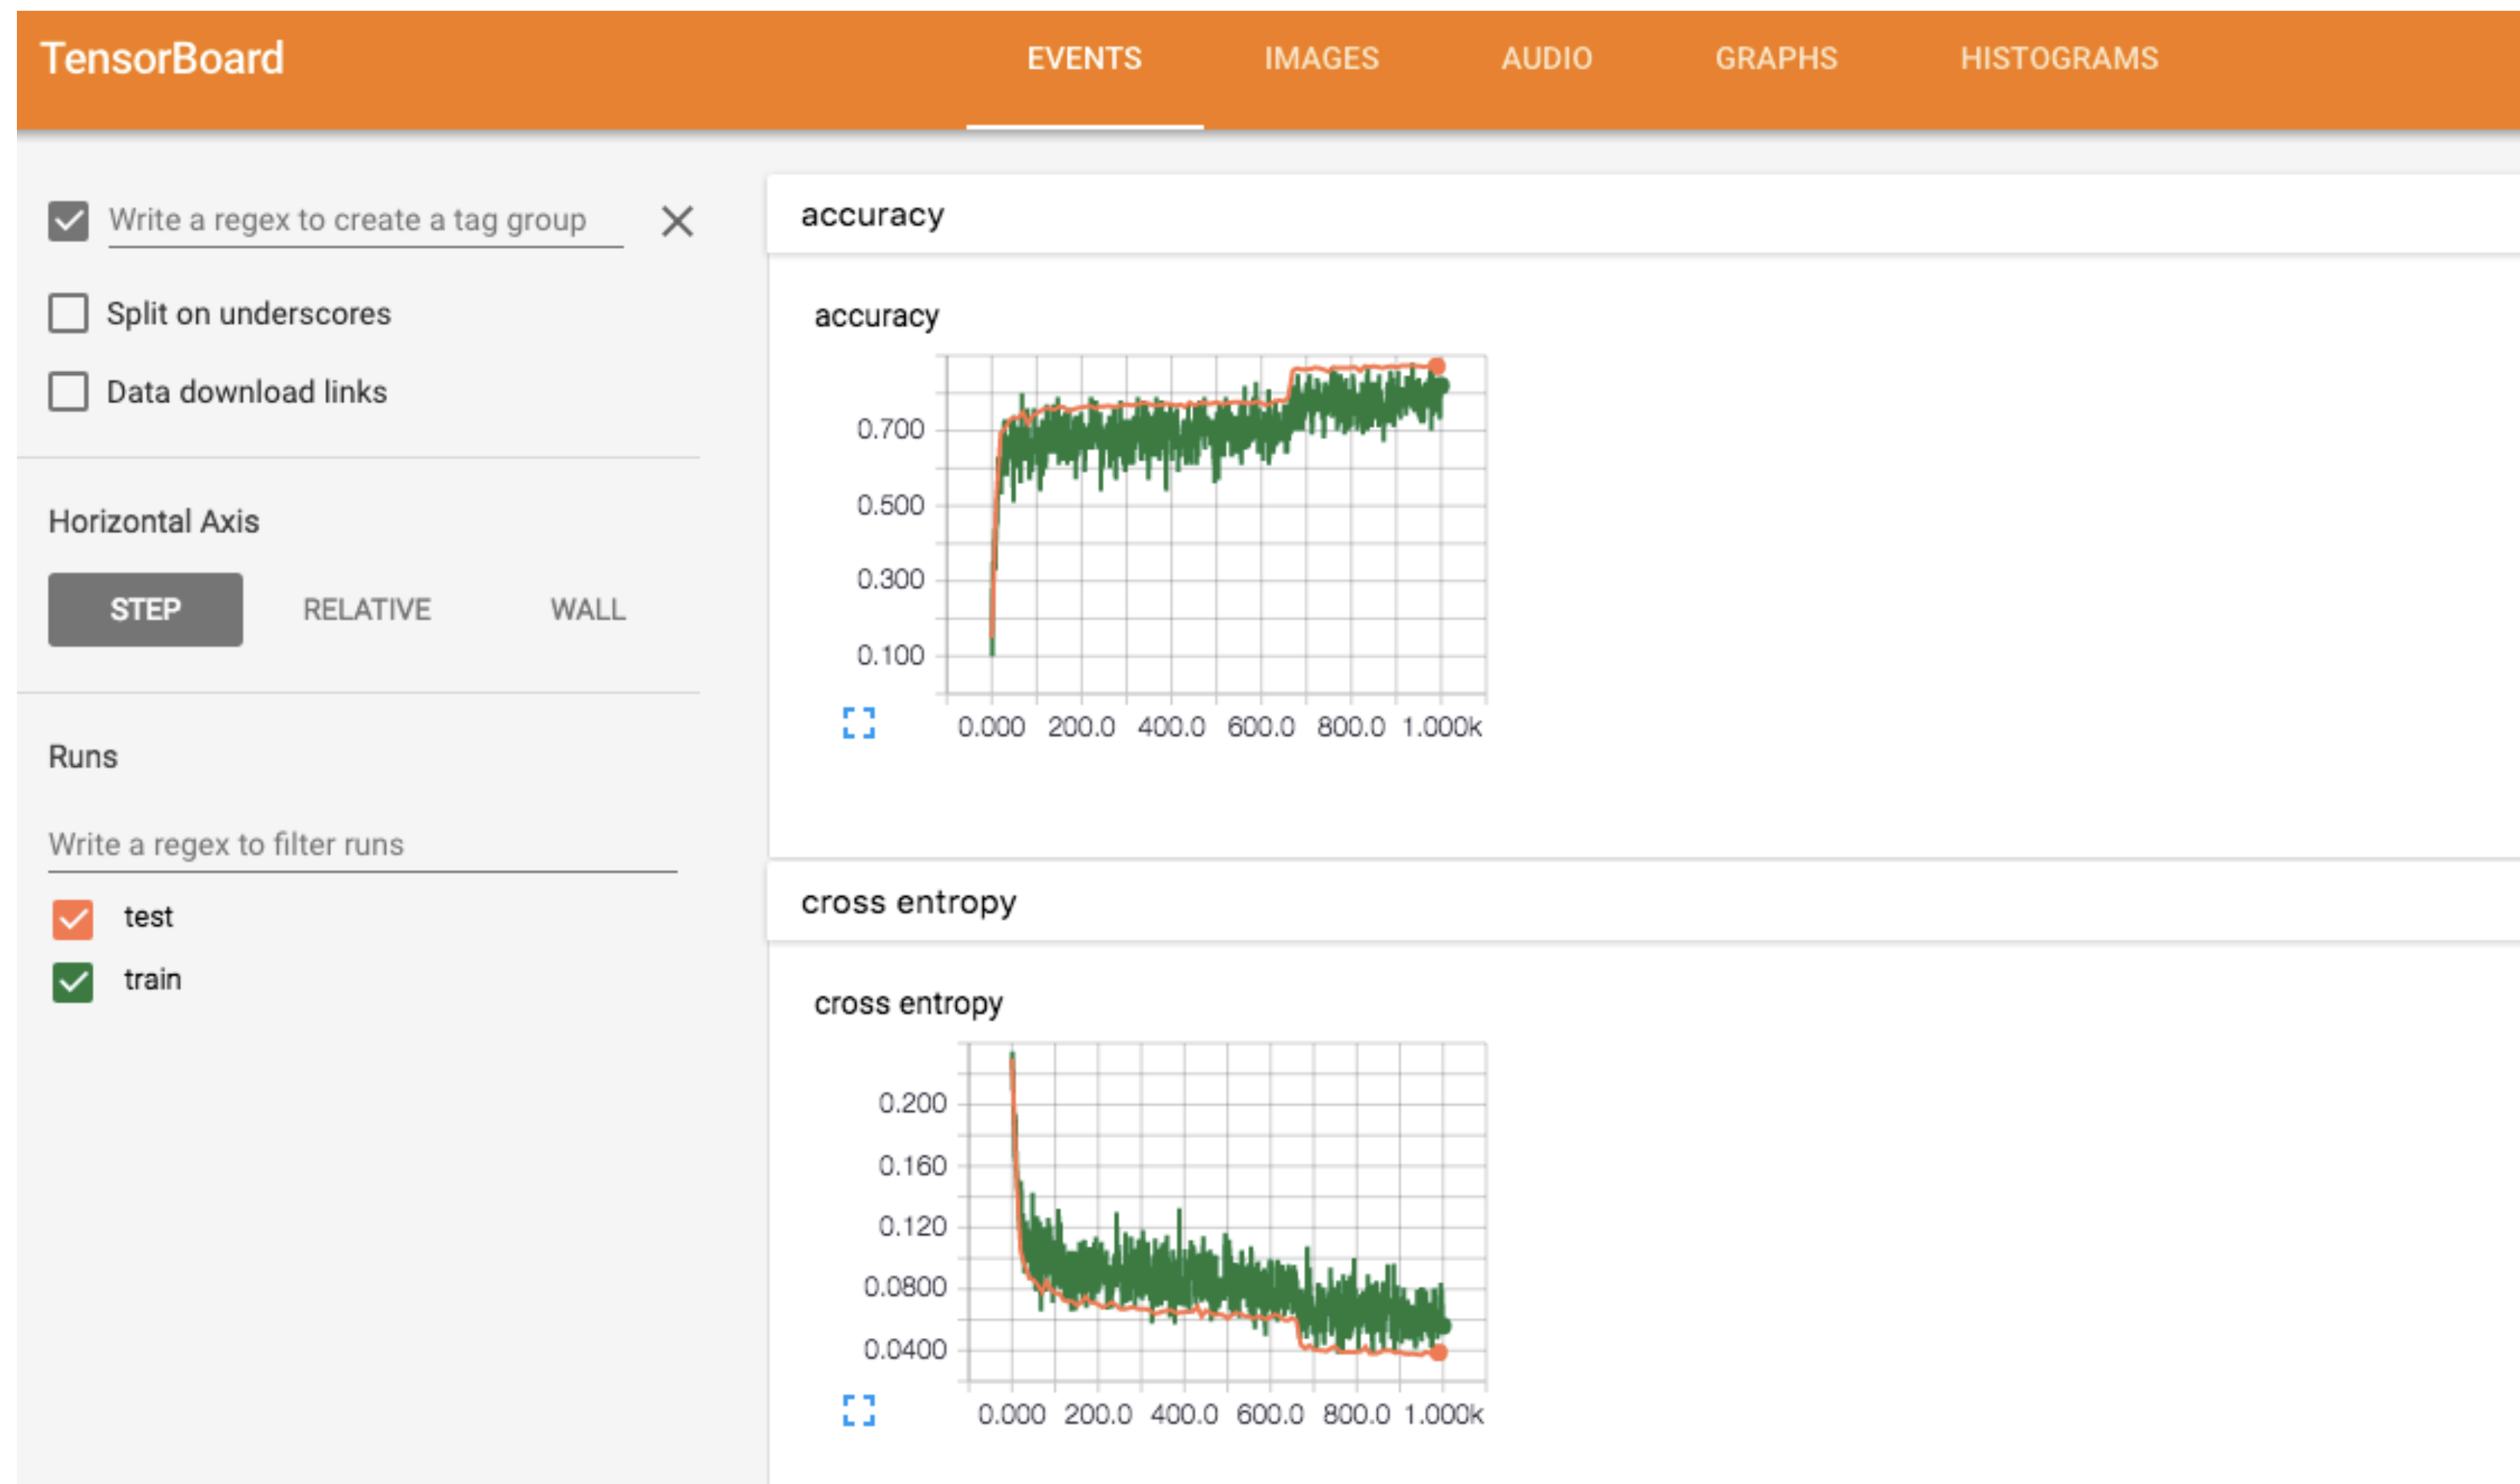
TensorBoard

EVENTS IMAGES AUDIO GRAPHS HISTOGRAMS

Write a regex to create a tag group

Split on underscores

Data download links

Horizontal Axis

STEP RELATIVE WALL

Runs

Write a regex to filter runs

test

train

accuracy

accuracy

0.700
0.500
0.300
0.100

0.000 200.0 400.0 600.0 800.0 1.000k

cross entropy

cross entropy

0.200
0.160
0.120
0.0800
0.0400

0.000 200.0 400.0 600.0 800.0 1.000k